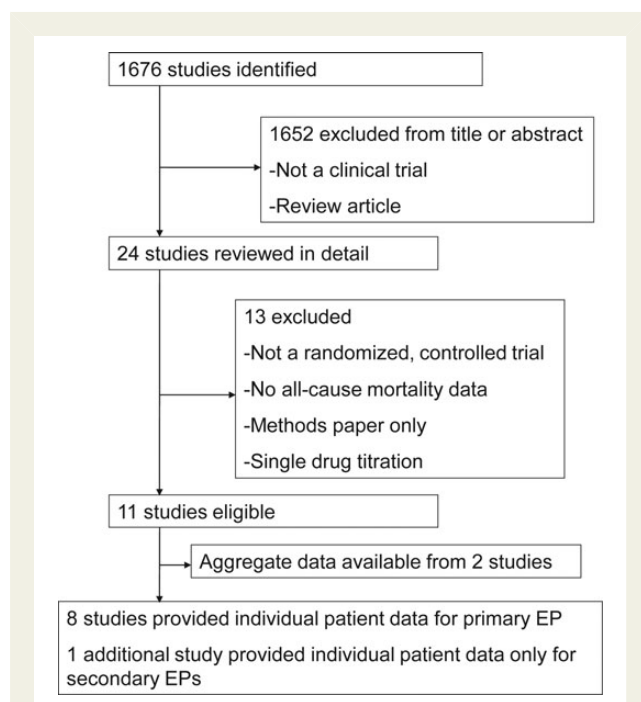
1676 studies identified

1652 excluded from title or abstract
-Not a clinical trial
-Review article

24 studies reviewed in detail

13 excluded
-Not a randomized, controlled trial
-No all-cause mortality data
-Methods paper only
-Single drug titration

11 studies eligible

Aggregate data available from 2 studies

8 studies provided individual patient data for primary EP
1 additional study provided individual patient data only for secondary EPs